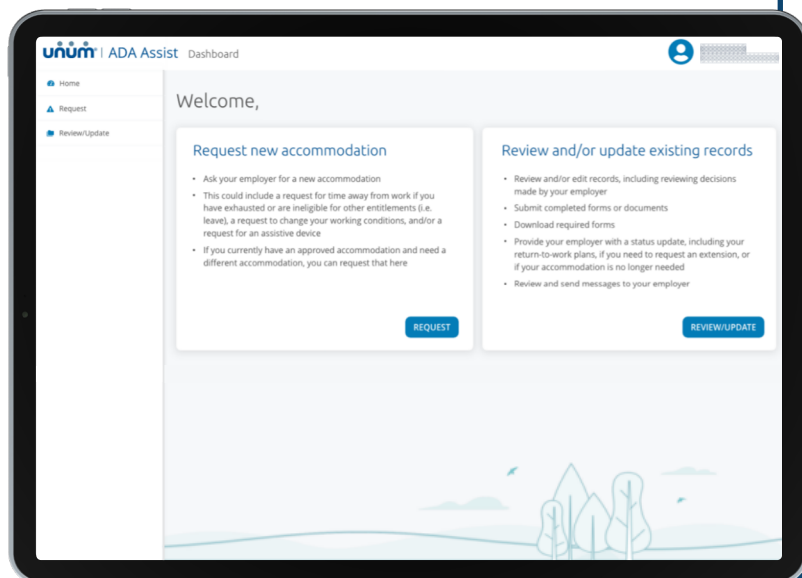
unum | ADA Assist Dashboard

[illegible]

Home

Request

Review/Update

Welcome,

Request new accommodation

- Ask your employer for a new accommodation
- This could include a request for time away from work if you have exhausted or are ineligible for other entitlements (i.e. leave), a request to change your working conditions, and/or a request for an assistive device
- If you currently have an approved accommodation and need a different accommodation, you can request that here

REQUEST

Review and/or update existing records

- Review and/or edit records, including reviewing decisions made by your employer
- Submit completed forms or documents
- Download required forms
- Provide your employer with a status update, including your return-to-work plans, if you need to request an extension, or if your accommodation is no longer needed
- Review and send messages to your employer

REVIEW/UPDATE